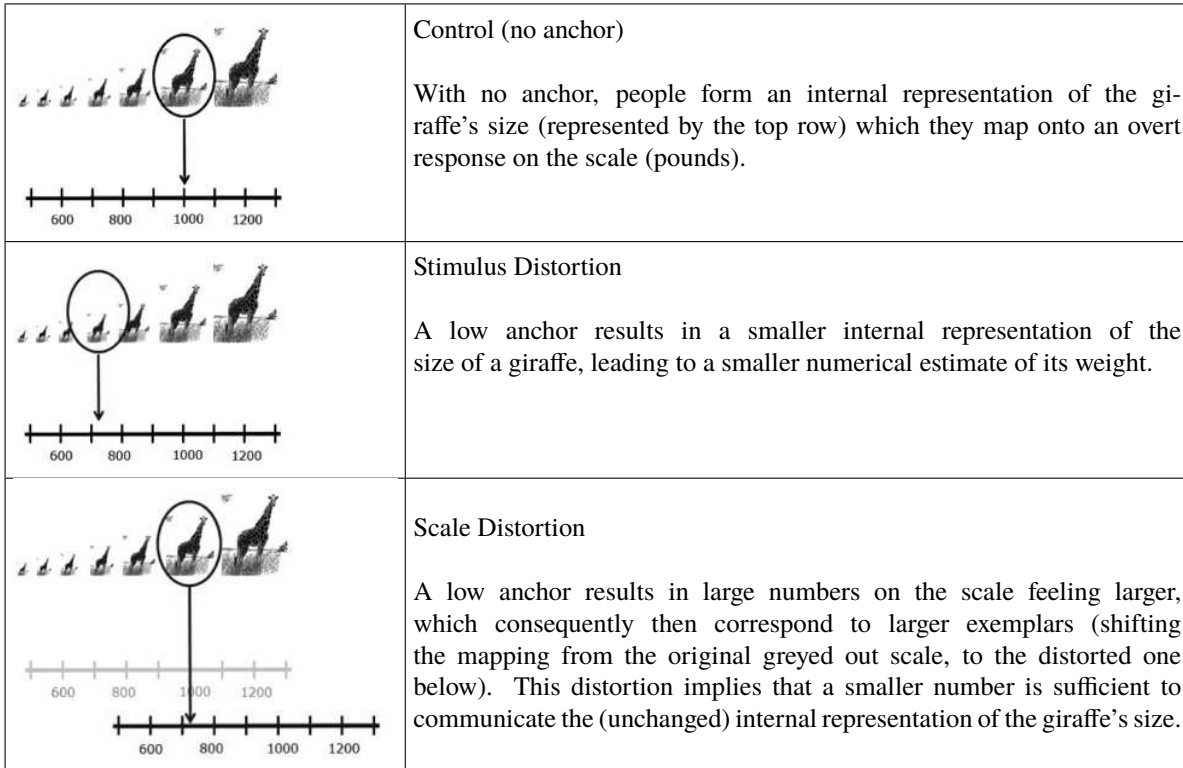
| | |
|---|---|
| 600 800 1000 1200 | Control (no anchor)<br><br>With no anchor, people form an internal representation of the giraffe's size (represented by the top row) which they map onto an overt response on the scale (pounds). |
| 600 800 1000 1200 | Stimulus Distortion<br><br>A low anchor results in a smaller internal representation of the size of a giraffe, leading to a smaller numerical estimate of its weight. |
| 600 800 1000 1200<br>600 800 1000 1200 | Scale Distortion<br><br>A low anchor results in large numbers on the scale feeling larger, which consequently then correspond to larger exemplars (shifting the mapping from the original greyed out scale, to the distorted one below). This distortion implies that a smaller number is sufficient to communicate the (unchanged) internal representation of the giraffe's size. |